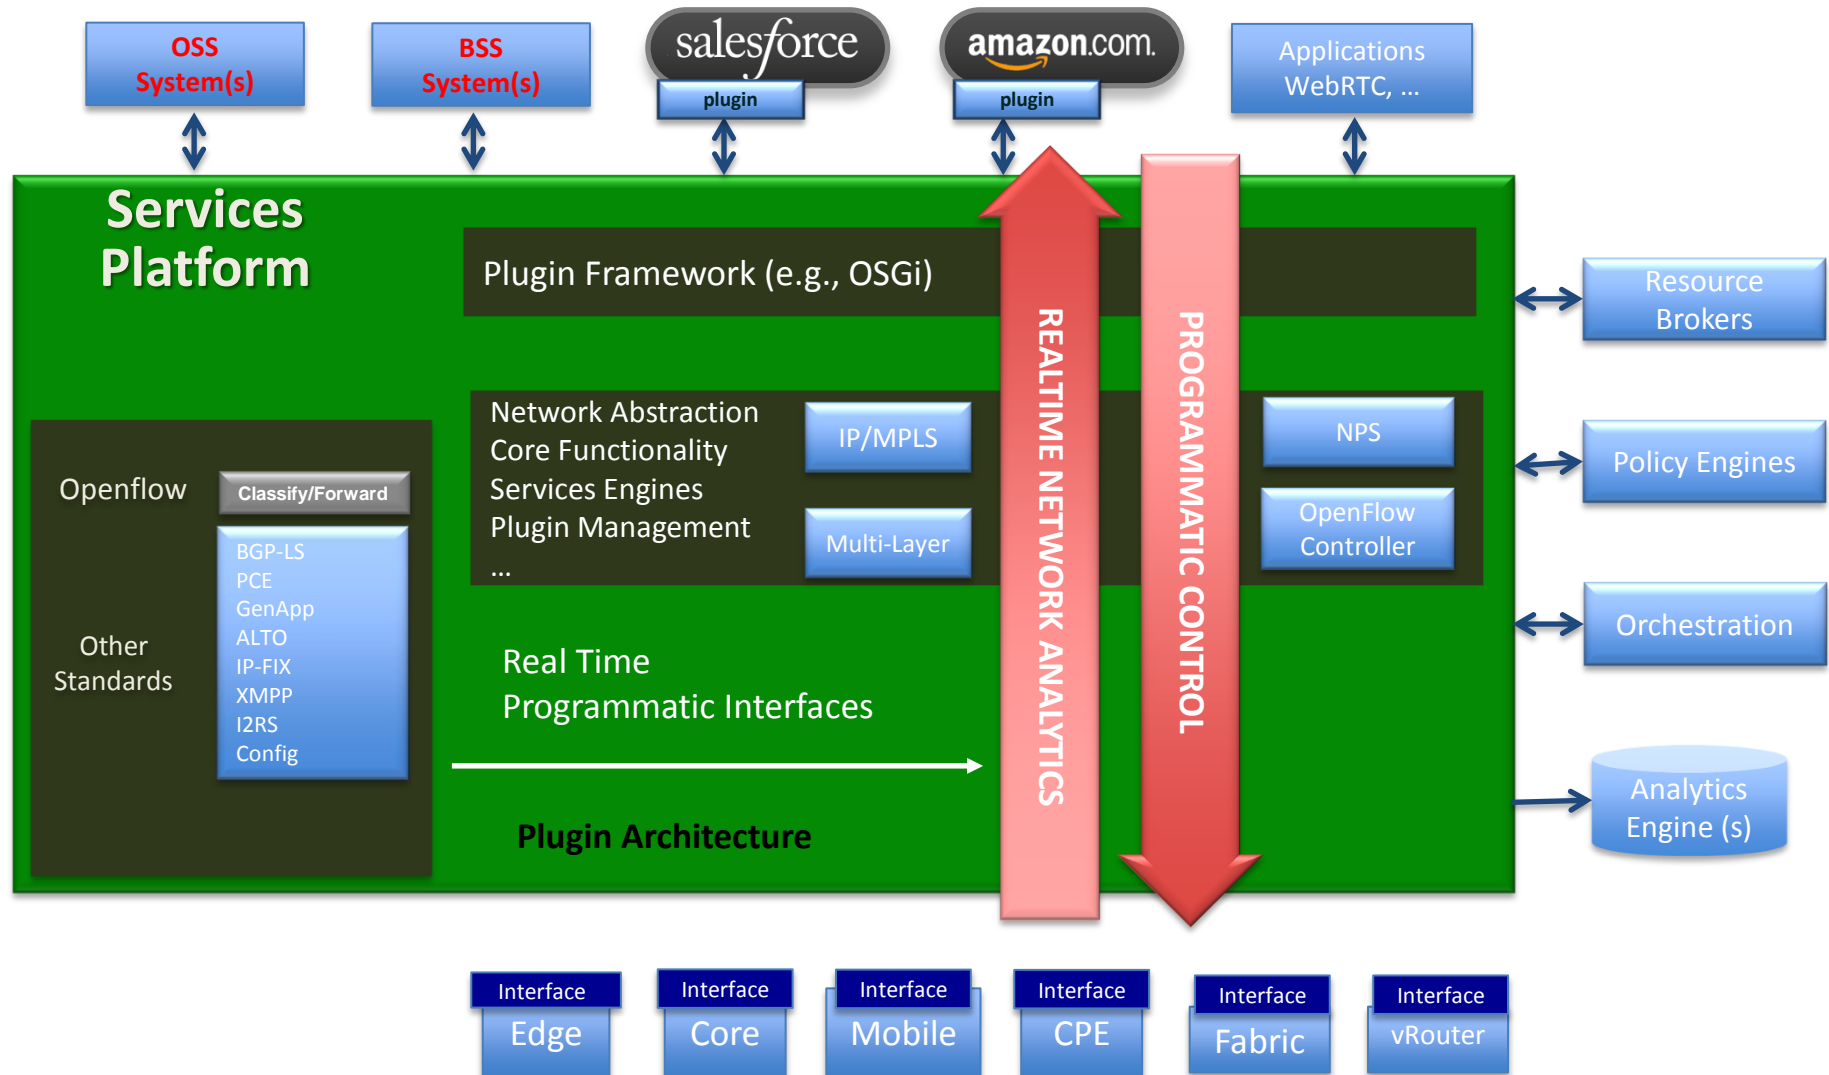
OSS System(s)

BSS System(s)

salesforce
plugin

amazon.com
plugin

Applications WebRTC, ...

Services Platform

Plugin Framework (e.g., OSGi)

REALTIME NETWORK ANALYTICS

PROGRAMMATIC CONTROL

Resource Brokers

Policy Engines

Orchestration

Analytics Engine (s)

Openflow

Classify/Forward

Other Standards

BGP-LS
PCE
GenApp
ALTO
IP-FIX
XMPP
I2RS
Config

Network Abstraction
Core Functionality
Services Engines
Plugin Management
...

IP/MPLS

Multi-Layer

NPS

OpenFlow Controller

Real Time
Programmatic Interfaces

Plugin Architecture

Interface
Edge

Interface
Core

Interface
Mobile

Interface
CPE

Interface
Fabric

Interface
vRouter